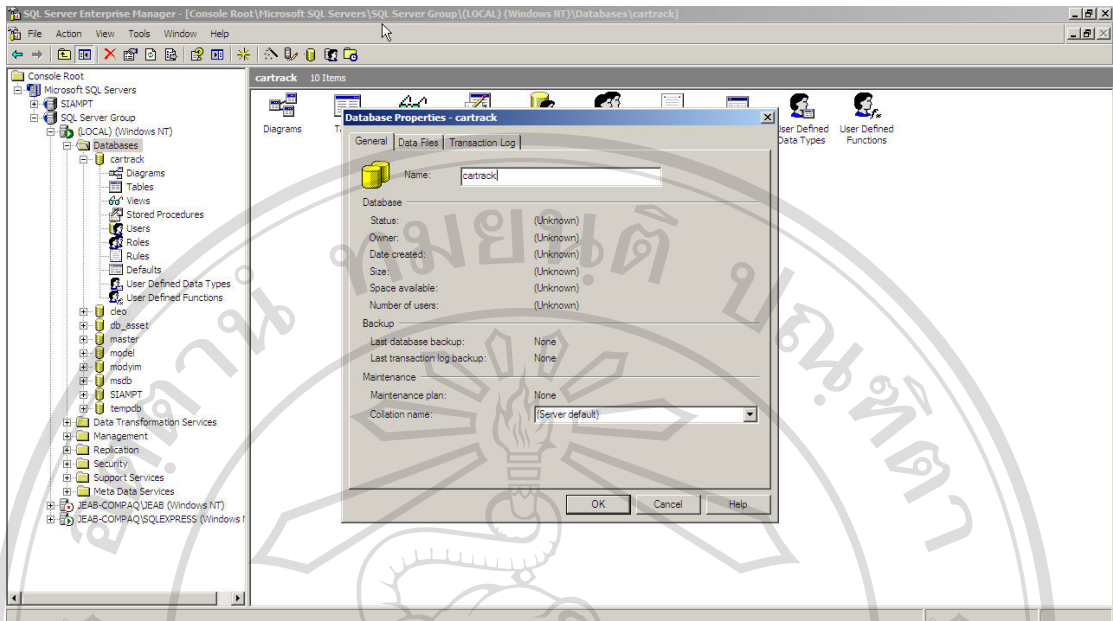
SQL Server Enterprise Manager - [Console Root\Microsoft SQL Servers\SQL Server Group\(LOCAL) (Windows NT)\Databases\cartrack]

File Action View Tools Window Help

Console Root
Microsoft SQL Servers
SIAMPT
SQL Server Group
(LOCAL) (Windows NT)
Databases
cartrack
Diagrams
Tables
Views
Stored Procedures
Users
Roles
Rules
Defaults
User Defined Data Types
User Defined Functions
cleo
db_asset
master
model
modyim
msdb
SIAMPT
tempdb
Data Transformation Services
Management
Replication
Security
Support Services
Meta Data Services
JEAB-COMPAQ\JEAB (Windows NT)
JEAB-COMPAQ\SQLEXPRESS (Windows N

cartrack 10 Items

Diagrams T

User Defined Data Types User Defined Functions

Database Properties - cartrack

General Data Files Transaction Log

Name: cartrack

Database
Status: (Unknown)
Owner: (Unknown)
Date created: (Unknown)
Size: (Unknown)
Space available: (Unknown)
Number of users: (Unknown)

Backup
Last database backup: None
Last transaction log backup: None

Maintenance
Maintenance plan: None
Collation name: (Server default)

OK Cancel Help